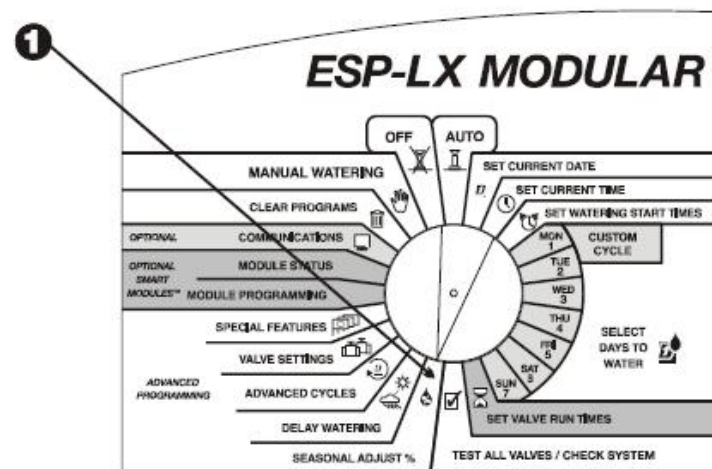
1

ESP-LX MODULAR

OFF

AUTO

MANUAL WATERING

CLEAR PROGRAMS

OPTIONAL

COMMUNICATIONS

OPTIONAL SMART MODULES™

MODULE STATUS

MODULE PROGRAMMING

SPECIAL FEATURES

VALVE SETTINGS

ADVANCED PROGRAMMING

ADVANCED CYCLES

DELAY WATERING

SEASONAL ADJUST %

SET CURRENT DATE

SET CURRENT TIME

SET WATERING START TIMES

MON 1

TUE 2

WED 3

THU 4

FRI 5

SAT 6

SUN 7

CUSTOM CYCLE

SELECT DAYS TO WATER

SET VALVE RUN TIMES

TEST ALL VALVES / CHECK SYSTEM